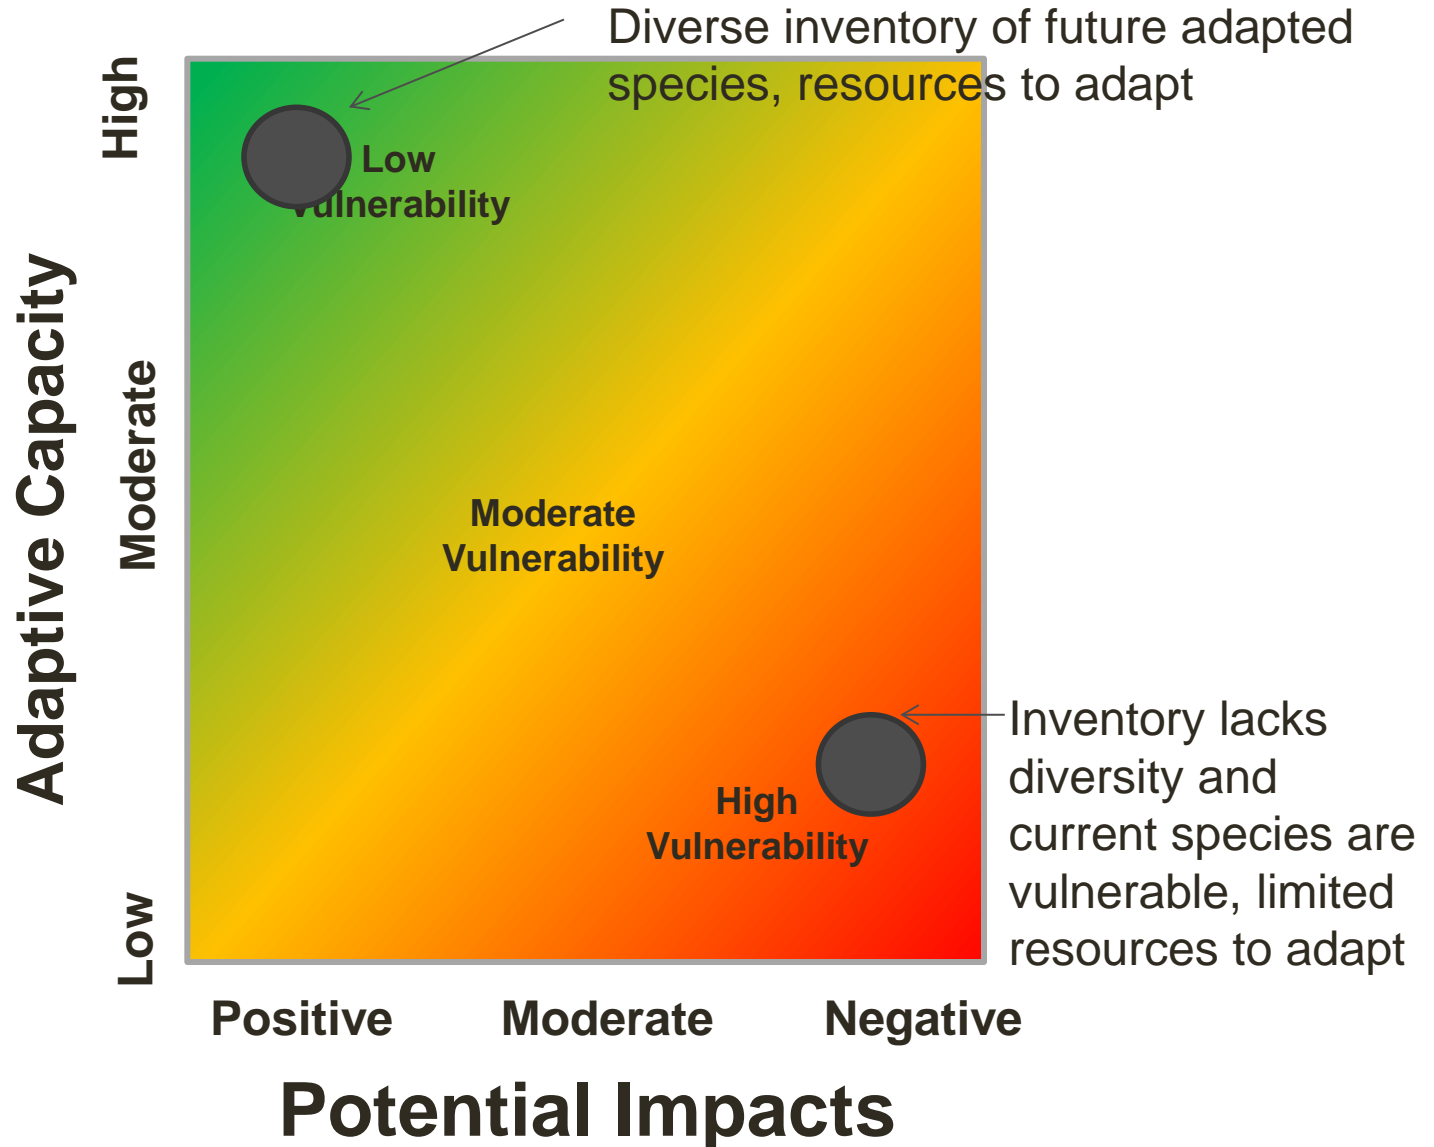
Diverse inventory of future adapted species, resources to adapt

Adaptive Capacity

High

Moderate

Low

Low Vulnerability

Moderate Vulnerability

High Vulnerability

Inventory lacks diversity and current species are vulnerable, limited resources to adapt

Positive

Moderate

Negative

Potential Impacts